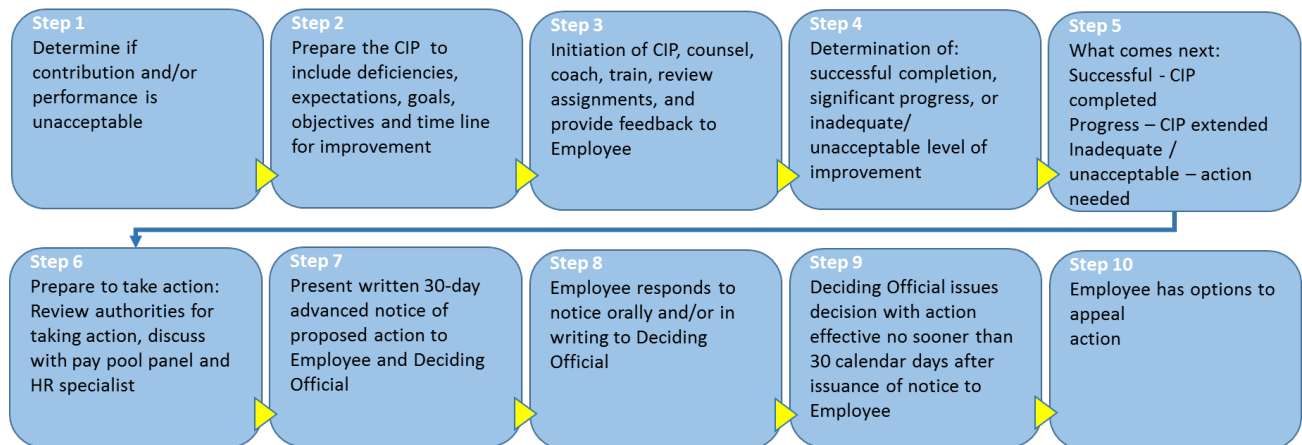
Step 1
Determine if contribution and/or performance is unacceptable

Step 2
Prepare the CIP to include deficiencies, expectations, goals, objectives and time line for improvement

Step 3
Initiation of CIP, counsel, coach, train, review assignments, and provide feedback to Employee

Step 4
Determination of: successful completion, significant progress, or inadequate/ unacceptable level of improvement

Step 5
What comes next:
Successful - CIP completed
Progress – CIP extended
Inadequate / unacceptable – action needed

Step 6
Prepare to take action: Review authorities for taking action, discuss with pay pool panel and HR specialist

Step 7
Present written 30-day advanced notice of proposed action to Employee and Deciding Official

Step 8
Employee responds to notice orally and/or in writing to Deciding Official

Step 9
Deciding Official issues decision with action effective no sooner than 30 calendar days after issuance of notice to Employee

Step 10
Employee has options to appeal
action